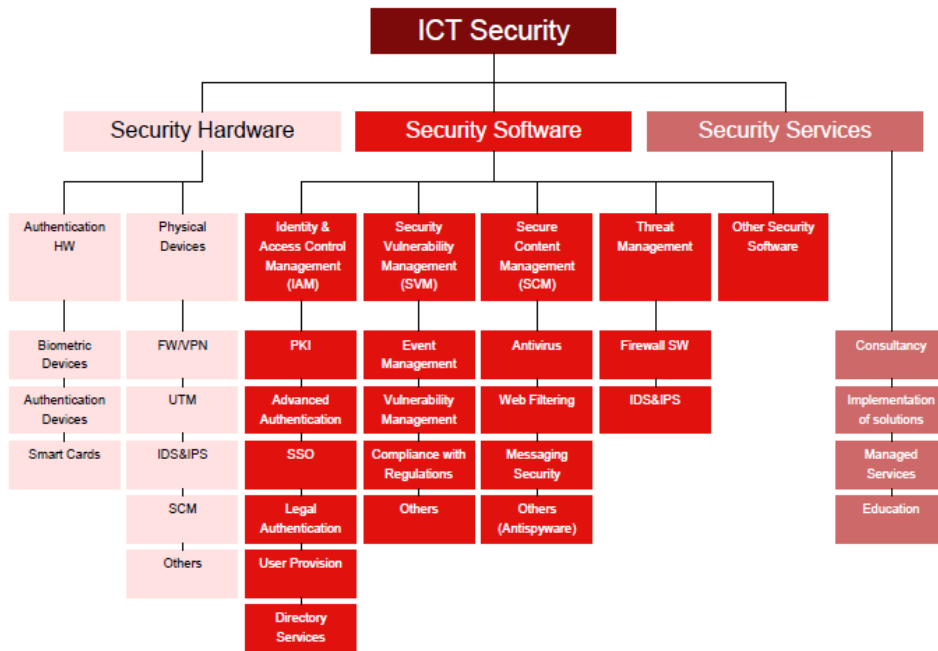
ICT Security

Security Hardware

Security Software

Security Services

Authentication HW

Biometric Devices

Authentication Devices

Smart Cards

Physical Devices

FW/VPN

UTM

IDS&IPS

SCM

Others

Identity & Access Control Management (IAM)

PKI

Advanced Authentication

SSO

Legal Authentication

User Provision

Directory Services

Security Vulnerability Management (SVM)

Event Management

Vulnerability Management

Compliance with Regulations

Others

Secure Content Management (SCM)

Antivirus

Web Filtering

Messaging Security

Others (Antispyware)

Threat Management

Firewall SW

IDS&IPS

Other Security Software

Consultancy

Implementation of solutions

Managed Services

Education